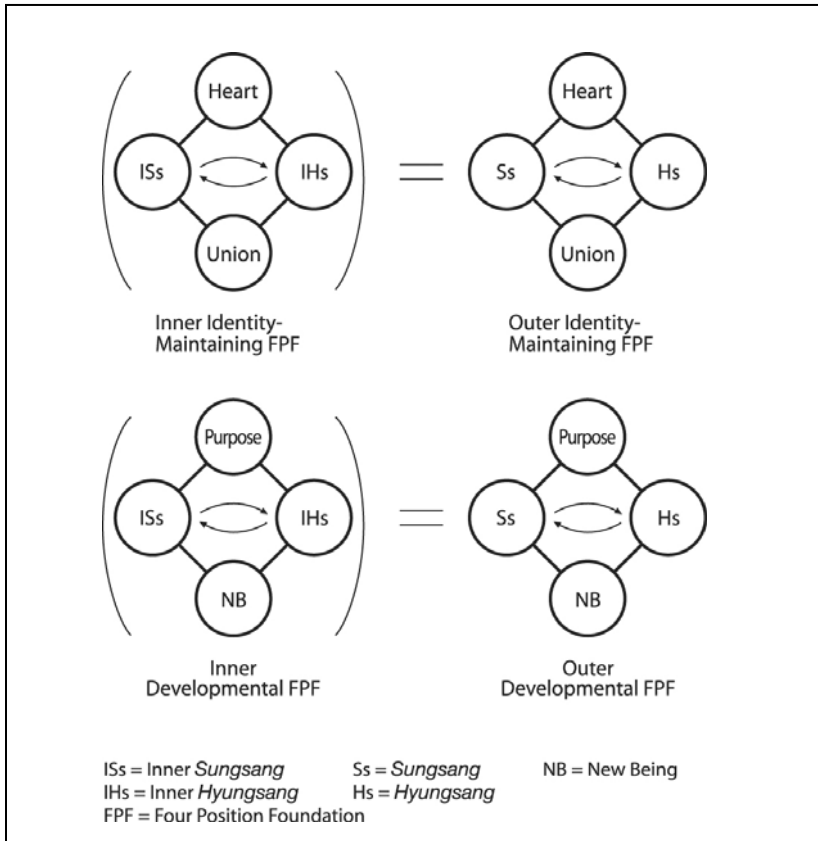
Heart
ISs
IHs
Union

Heart
Ss
Hs
Union

Inner Identity-Maintaining FPF

Outer Identity-Maintaining FPF

Purpose
ISs
IHs
NB

Purpose
Ss
Hs
NB

Inner Developmental FPF

Outer Developmental FPF

ISs = Inner *Sungsang*
IHs = Inner *Hyungsang*
FPF = Four Position Foundation
Ss = *Sungsang*
Hs = *Hyungsang*
NB = New Being